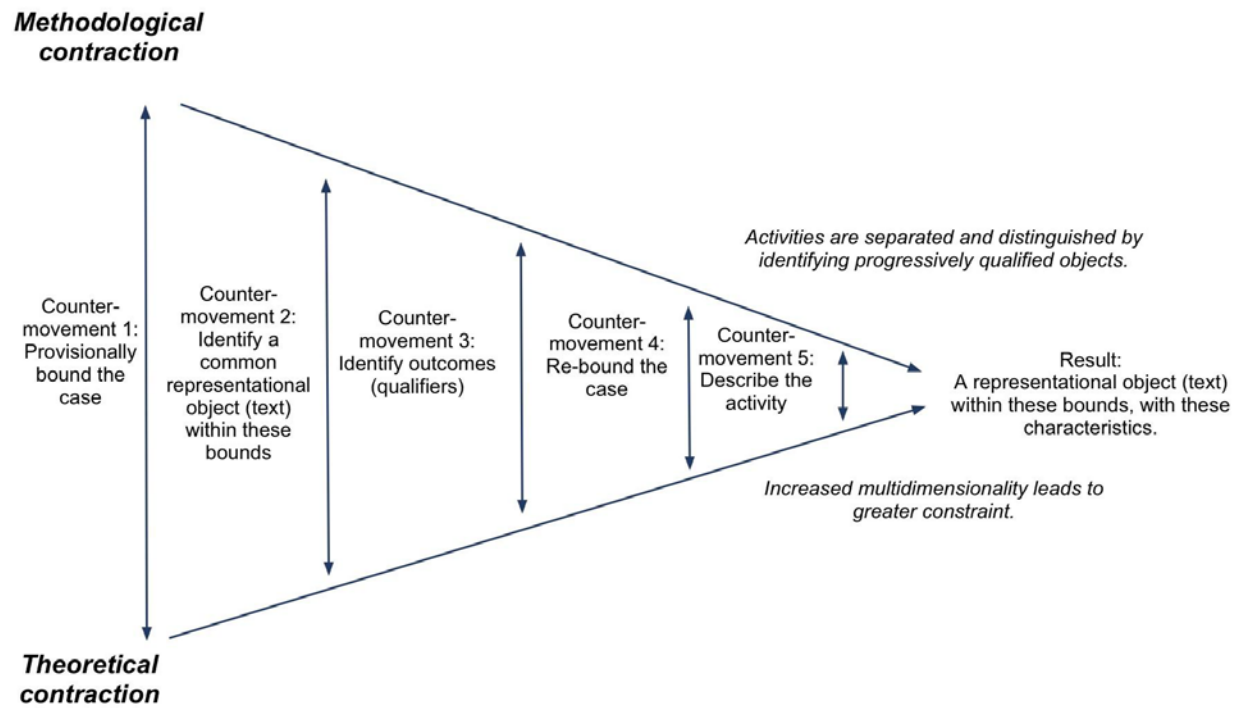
Methodological contraction

Activities are separated and distinguished by identifying progressively qualified objects.

Counter-movement 1: Provisionally bound the case

Counter-movement 2: Identify a common representational object (text) within these bounds

Counter-movement 3: Identify outcomes (qualifiers)

Counter-movement 4: Re-bound the case

Counter-movement 5: Describe the activity

Result: A representational object (text) within these bounds, with these characteristics.

Increased multidimensionality leads to greater constraint.

Theoretical contraction